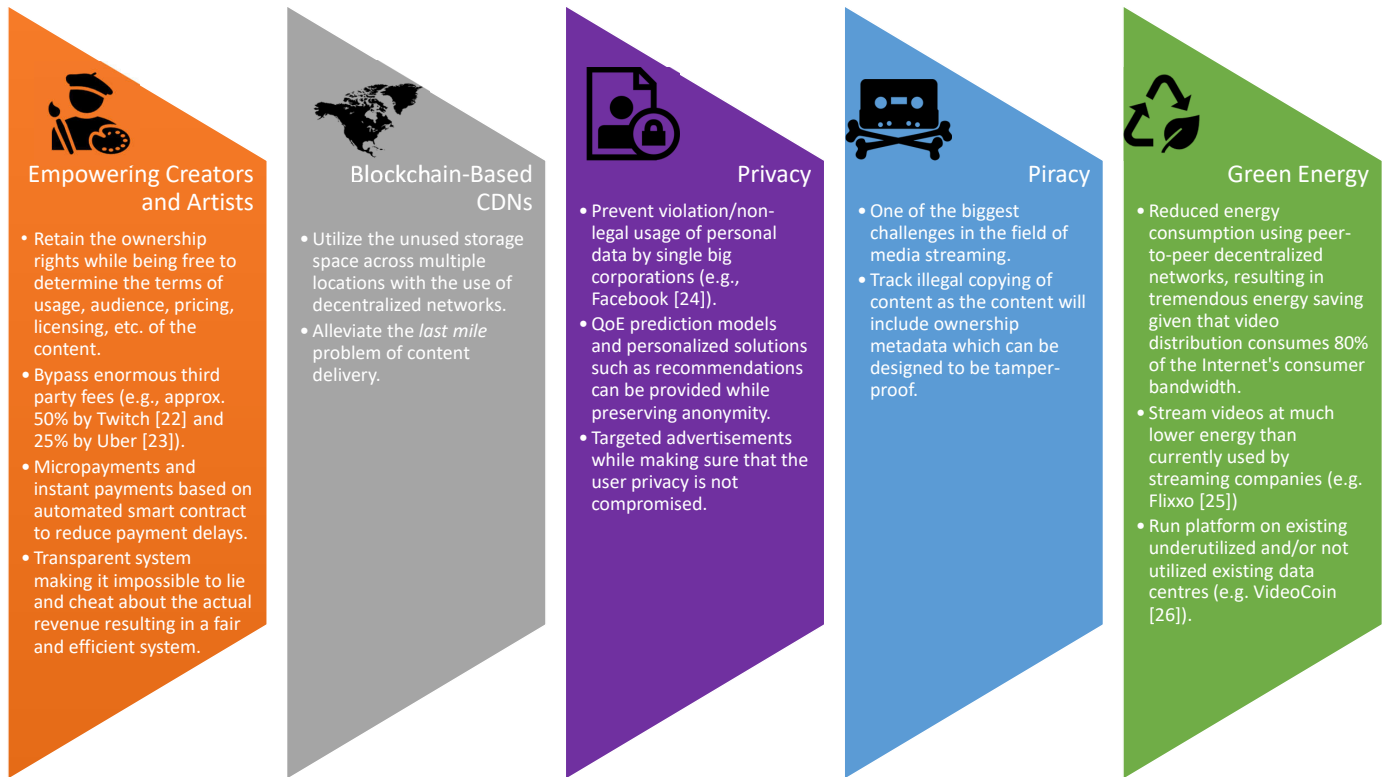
Empowering Creators and Artists

- Retain the ownership rights while being free to determine the terms of usage, audience, pricing, licensing, etc. of the content.
- Bypass enormous third party fees (e.g., approx. 50% by Twitch [22] and 25% by Uber [23]).
- Micropayments and instant payments based on automated smart contract to reduce payment delays.
- Transparent system making it impossible to lie and cheat about the actual revenue resulting in a fair and efficient system.

Blockchain-Based CDNs

- Utilize the unused storage space across multiple locations with the use of decentralized networks.
- Alleviate the *last mile* problem of content delivery.

Privacy

- Prevent violation/non-legal usage of personal data by single big corporations (e.g., Facebook [24]).
- QoE prediction models and personalized solutions such as recommendations can be provided while preserving anonymity.
- Targeted advertisements while making sure that the user privacy is not compromised.

Piracy

- One of the biggest challenges in the field of media streaming.
- Track illegal copying of content as the content will include ownership metadata which can be designed to be tamper-proof.

Green Energy

- Reduced energy consumption using peer-to-peer decentralized networks, resulting in tremendous energy saving given that video distribution consumes 80% of the Internet's consumer bandwidth.
- Stream videos at much lower energy than currently used by streaming companies (e.g. Flixxo [25])
- Run platform on existing underutilized and/or not utilized existing data centres (e.g. VideoCoin [26]).